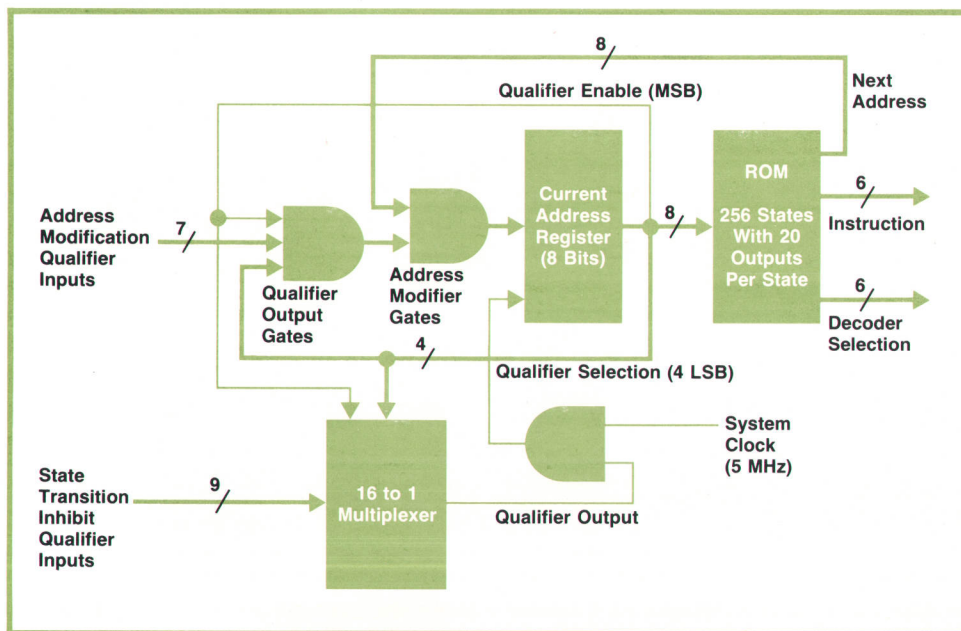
8

Qualifier Enable (MSB)

Next Address

Address Modification Qualifier Inputs

7

Qualifier Output Gates

Address Modifier Gates

Current Address Register (8 Bits)

8

ROM

256 States With 20 Outputs Per State

6

Instruction

6

Decoder Selection

4

Qualifier Selection (4 LSB)

System Clock (5 MHz)

State Transition Inhibit Qualifier Inputs

9

16 to 1 Multiplexer

Qualifier Output